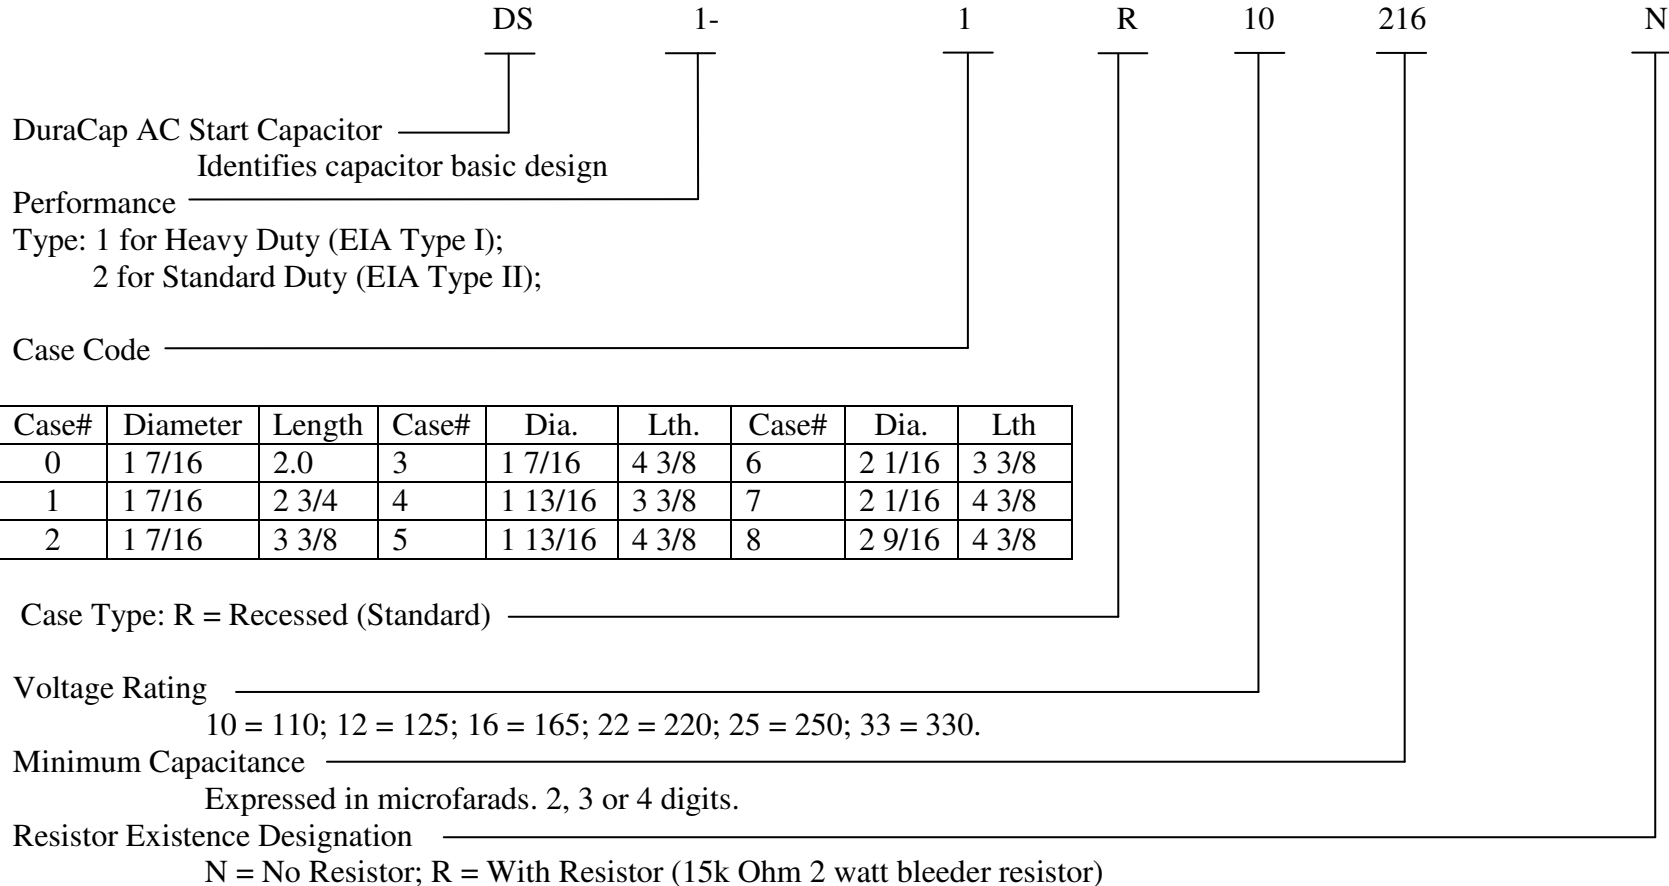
DS 1- 1 R 10 216 N

DuraCap AC Start Capacitor
Identifies capacitor basic design
Performance
Type: 1 for Heavy Duty (EIA Type I);
2 for Standard Duty (EIA Type II);

Case Code

| Case# | Diameter | Length | Case# | Dia. | Lth. | Case# | Dia. | Lth |
|---|---|---|---|---|---|---|---|---|
| 0 | 1 7/16 | 2.0 | 3 | 1 7/16 | 4 3/8 | 6 | 2 1/16 | 3 3/8 |
| 1 | 1 7/16 | 2 3/4 | 4 | 1 13/16 | 3 3/8 | 7 | 2 1/16 | 4 3/8 |
| 2 | 1 7/16 | 3 3/8 | 5 | 1 13/16 | 4 3/8 | 8 | 2 9/16 | 4 3/8 |

Case Type: R = Recessed (Standard)

Voltage Rating
10 = 110; 12 = 125; 16 = 165; 22 = 220; 25 = 250; 33 = 330.
Minimum Capacitance
Expressed in microfarads. 2, 3 or 4 digits.
Resistor Existence Designation
N = No Resistor; R = With Resistor (15k Ohm 2 watt bleeder resistor)